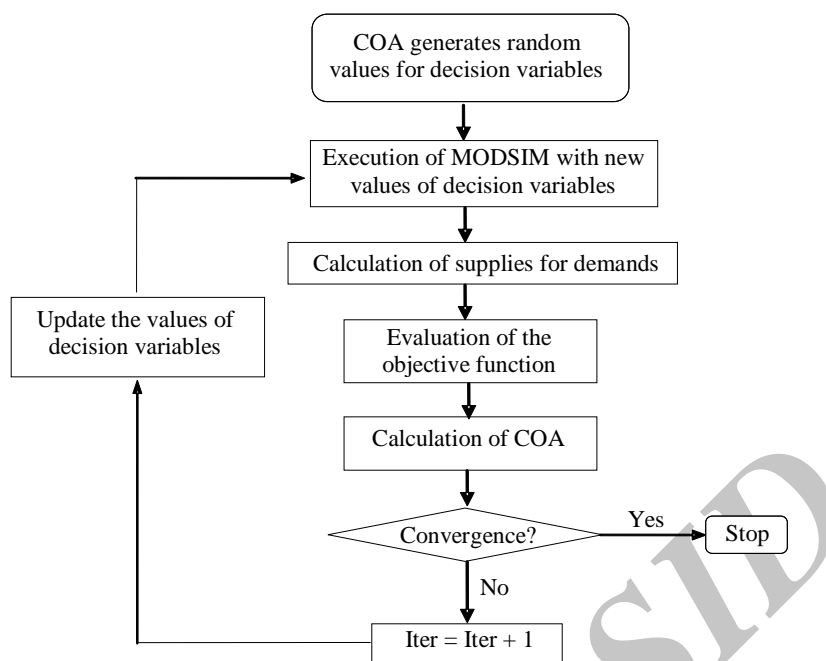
COA generates random values for decision variables

Execution of MODSIM with new values of decision variables

Calculation of supplies for demands

Update the values of decision variables

Evaluation of the objective function

Calculation of COA

Convergence?

Yes

Stop

No

Iter = Iter + 1

SID